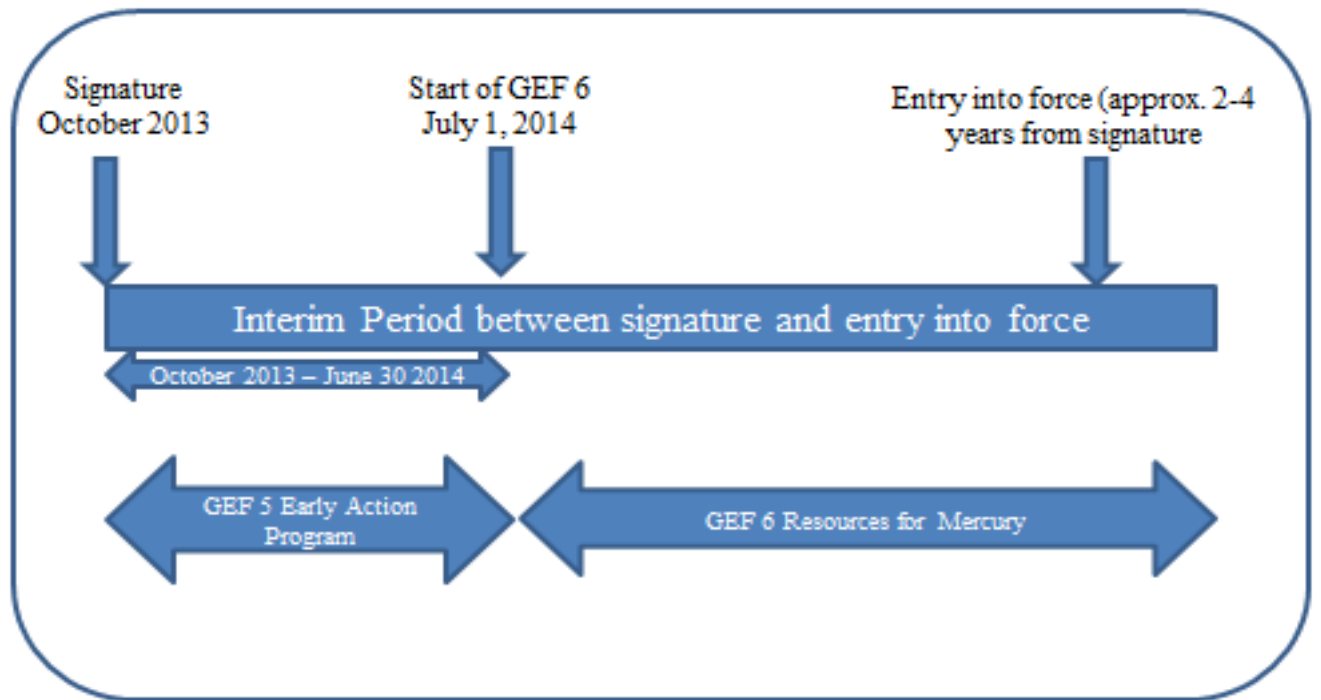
Signature
October 2013

Start of GEF 6
July 1, 2014

Entry into force (approx. 2-4 years from signature

Interim Period between signature and entry into force

October 2013 – June 30 2014

GEF 5 Early Action Program

GEF 6 Resources for Mercury